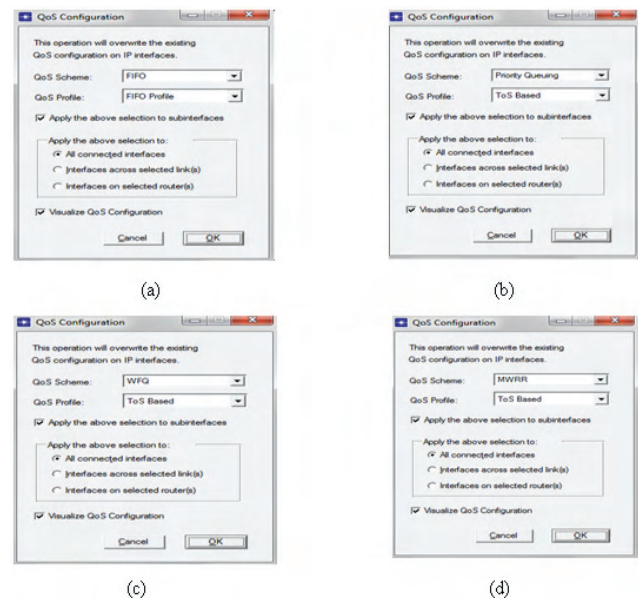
QoS Configuration

This operation will overwrite the existing QoS configuration on IP interfaces.

QoS Scheme: FIFO

QoS Profile: FIFO Profile

Apply the above selection to subinterfaces

Apply the above selection to:

All connected interfaces

Interfaces across selected link(s)

Interfaces on selected router(s)

Visualize QoS Configuration

Cancel OK

(a)

QoS Configuration

This operation will overwrite the existing QoS configuration on IP interfaces.

QoS Scheme: Priority Queuing

QoS Profile: ToS Based

Apply the above selection to subinterfaces

Apply the above selection to:

All connected interfaces

Interfaces across selected link(s)

Interfaces on selected router(s)

Visualize QoS Configuration

Cancel OK

(b)

QoS Configuration

This operation will overwrite the existing QoS configuration on IP interfaces.

QoS Scheme: WFQ

QoS Profile: ToS Based

Apply the above selection to subinterfaces

Apply the above selection to:

All connected interfaces

Interfaces across selected link(s)

Interfaces on selected router(s)

Visualize QoS Configuration

Cancel OK

(c)

QoS Configuration

This operation will overwrite the existing QoS configuration on IP interfaces.

QoS Scheme: MWRR

QoS Profile: ToS Based

Apply the above selection to subinterfaces

Apply the above selection to:

All connected interfaces

Interfaces across selected link(s)

Interfaces on selected router(s)

Visualize QoS Configuration

Cancel OK

(d)